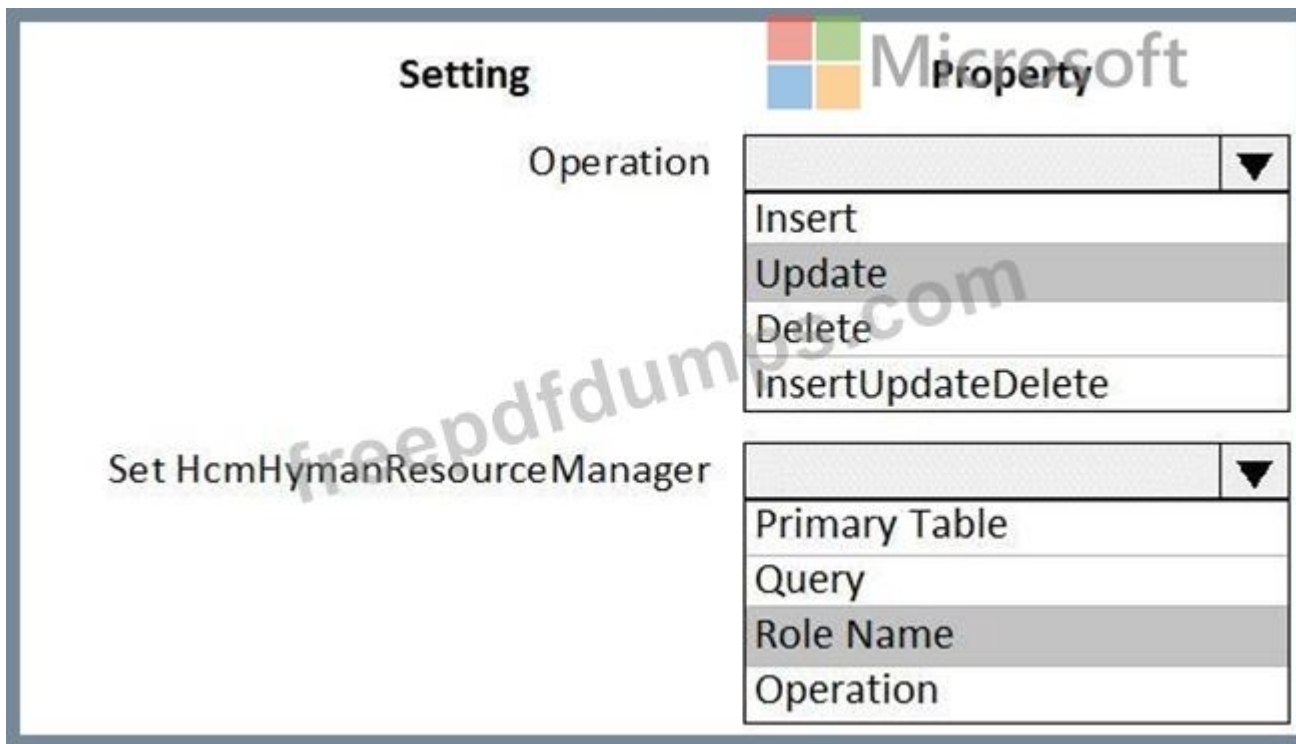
Microsoft

| Setting | Property |
|---|---|
| Operation | Insert<br>Update<br>Delete<br>InsertUpdateDelete |
| Set HcmHymanResourceManager | Primary Table<br>Query<br>Role Name<br>Operation |

freepdfdumps.com